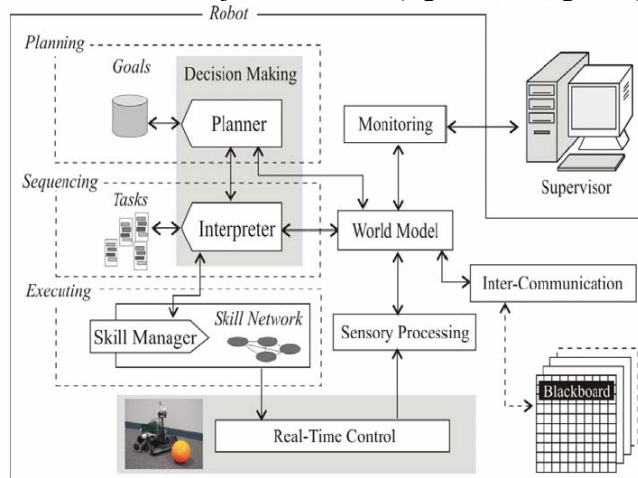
Robot

Planning

Goals

Decision Making

Planner

Monitoring

Supervisor

Sequencing

Tasks

Interpreter

World Model

Inter-Communication

Executing

Skill Manager

Skill Network

Sensory Processing

Blackboard

Real-Time Control